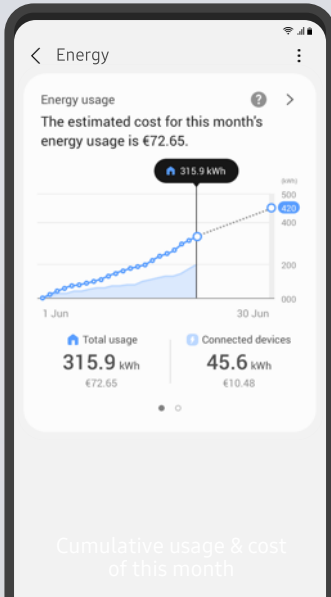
Energy

Energy usage

The estimated cost for this month's energy usage is €72.65.

315.9 kWh

(kWh)
500
420
400
200
000

1 Jun
30 Jun

Total usage
315.9 kWh
€72.65

Connected devices
45.6 kWh
€10.48

Cumulative usage & cost of this month